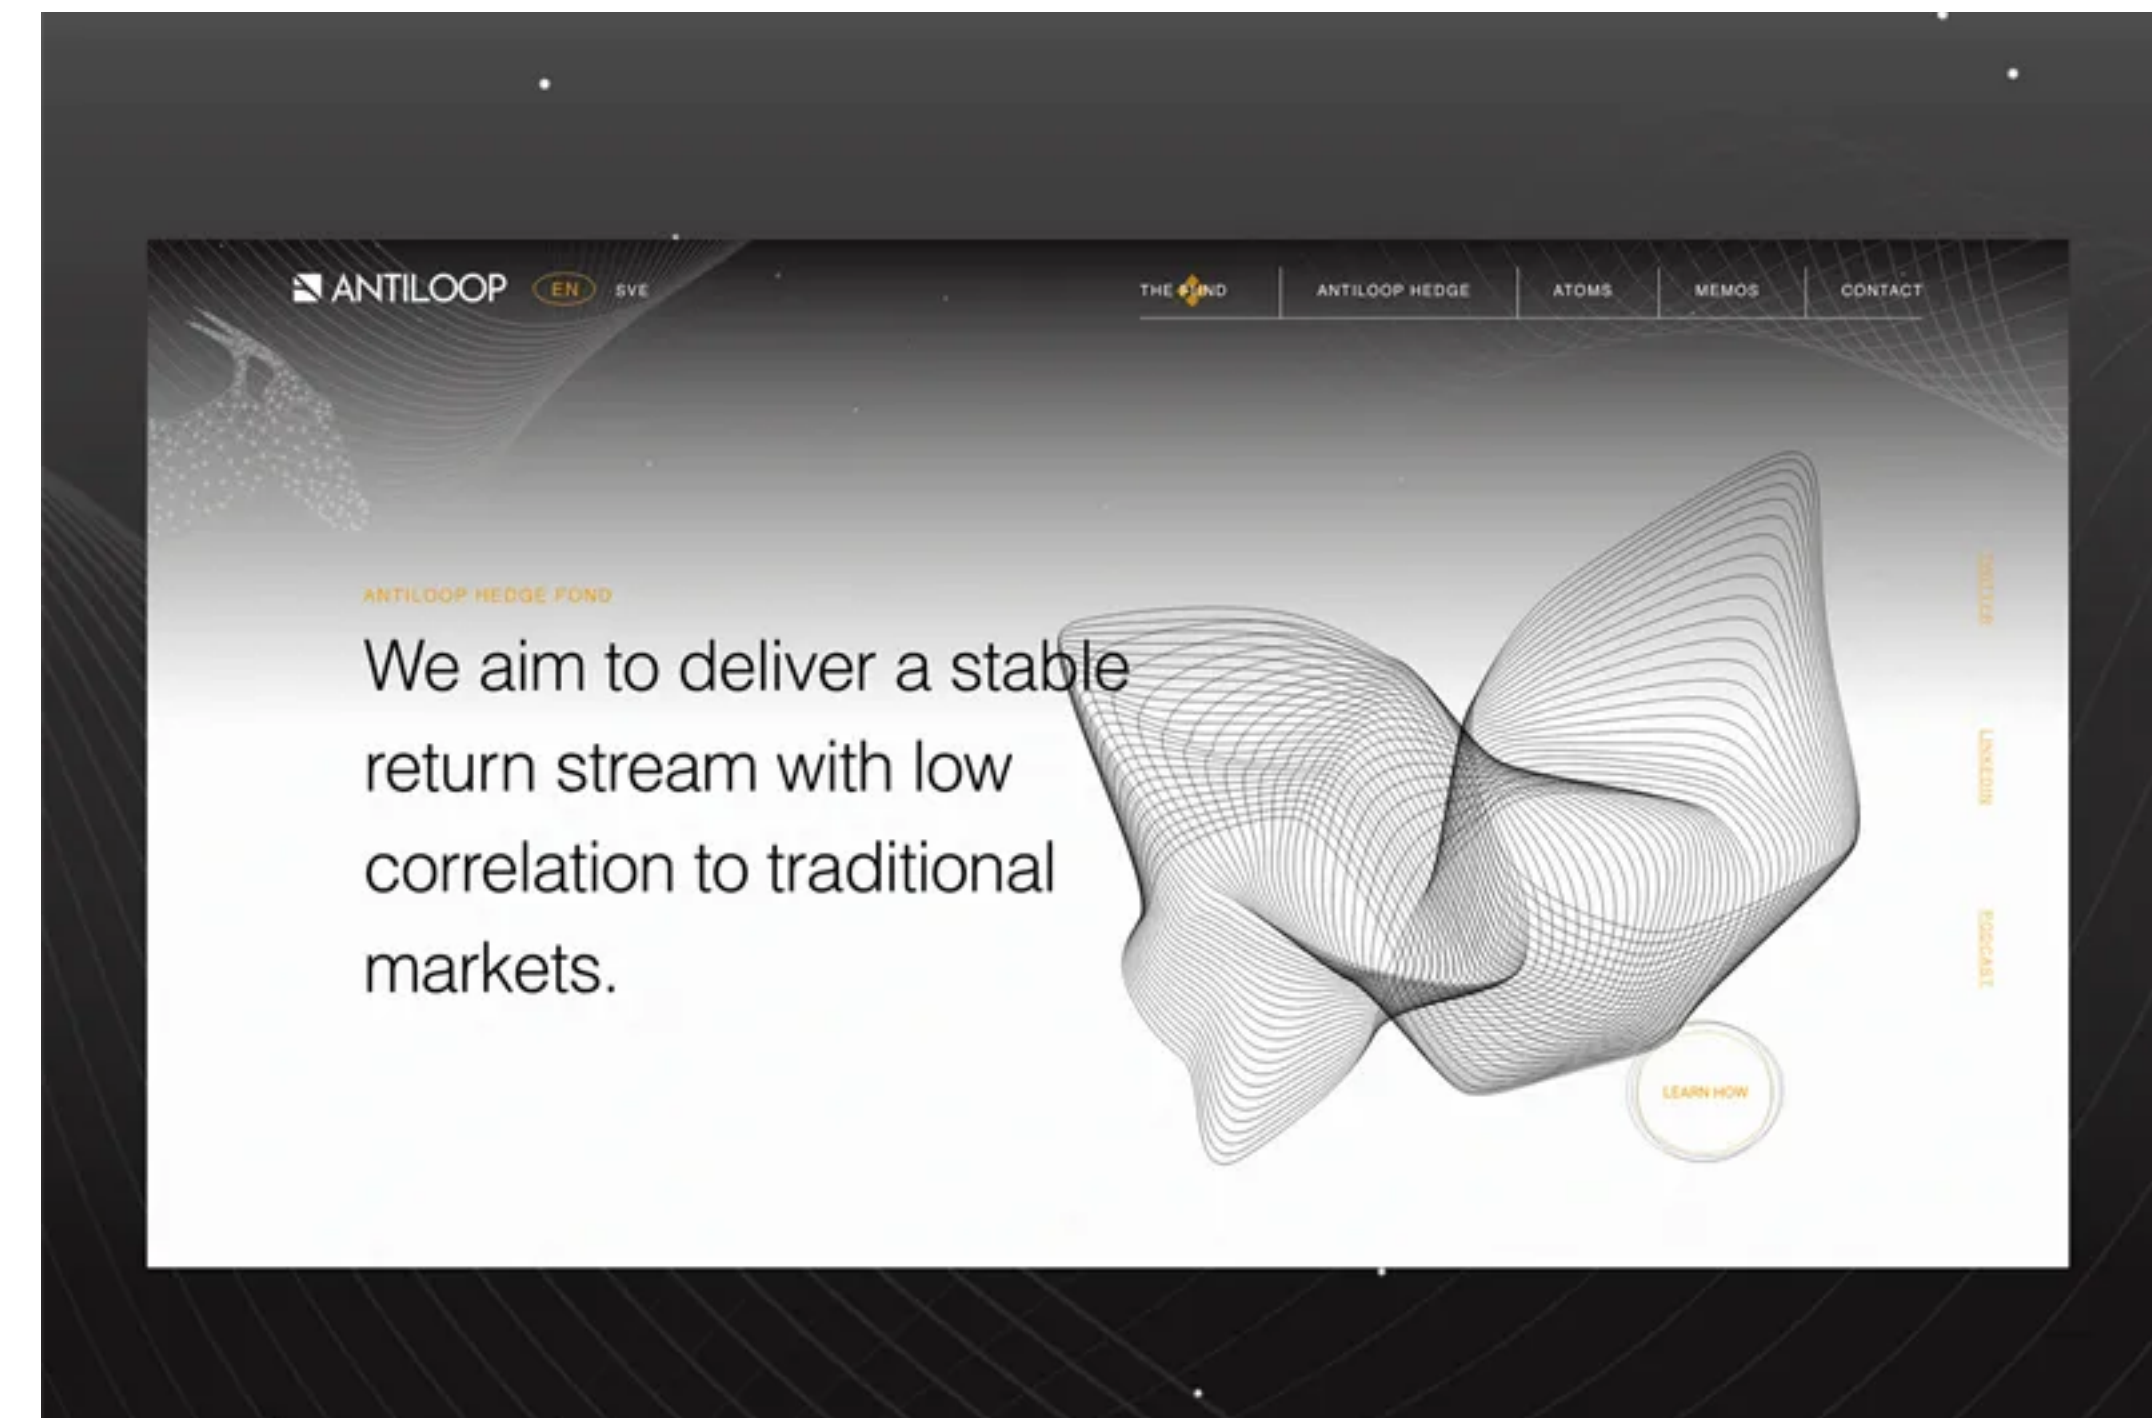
ANTILOOP EN SVE

THE FUND | ANTILOOP HEDGE | ATOMS | MEMOS | CONTACT

ANTILOOP HEDGE FOND

We aim to deliver a stable return stream with low correlation to traditional markets.

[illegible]

LINKEDIN

PODCAST

LEARN HOW